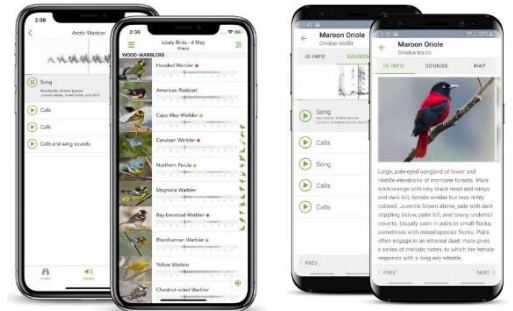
2:36

Arctic Warbler

Song

Calls

Calls

Calls and wing sounds

2:36

Likely Birds - 4 May

WOOD-WARBLERS

Hooded Warbler

American Redstart

Cape May Warbler

Cerulean Warbler

Northern Parula

Magnolia Warbler

Bay-breasted Warbler

Blackburnian Warbler

Yellow Warbler

Chestnut-sided Warbler

Maroon Oriole
Oriolus traillii

ID INFO

SOUNDS

Song

Calls

Song

Calls

Calls

PREV

Maroon Oriole
Oriolus traillii

ID INFO

SOUNDS

MAP

Large, pale-eyed songbird of lower and middle elevations of montane forests. Male thick-orange with inky black head and wings and dark tail; female similar but less richly colored. Juvenile brown above, pale with dark stippling below, pale bill, and tawny undertail coverts. Usually seen in pairs or small flocks, sometimes with mixed-species flocks. Pairs often engage in an ethereal duet: male gives a series of melodic notes, to which the female responds with a long wiry whistle.

PREV

NEXT